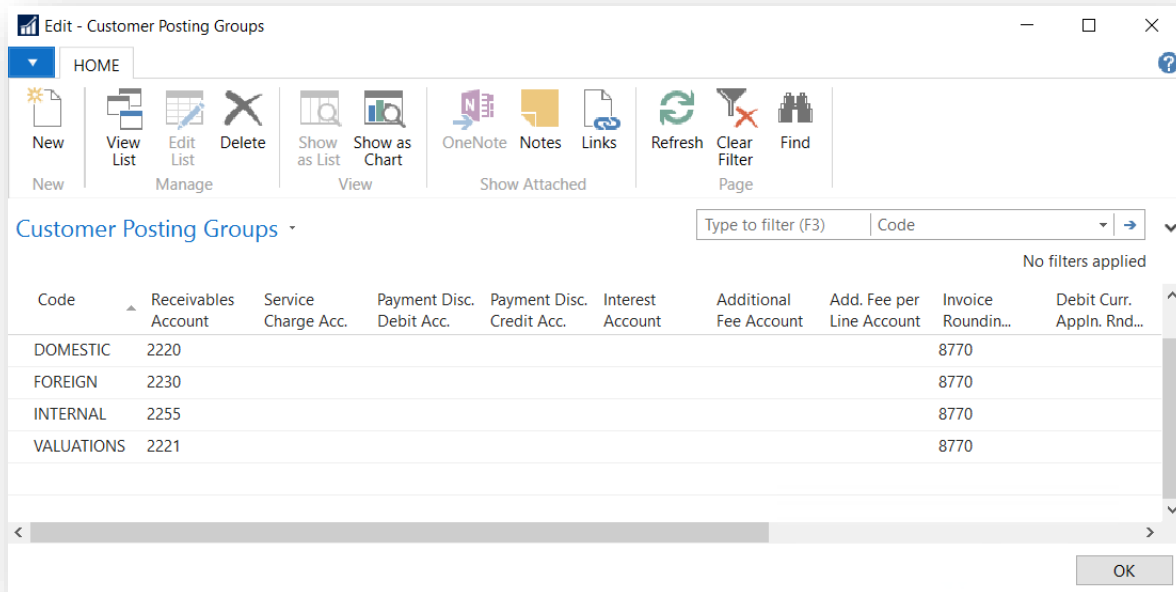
Edit - Customer Posting Groups

HOME

New
New

View List
Edit List
Delete
Manage

Show as List
Show as Chart
View

OneNote
Notes
Links
Show Attached

Refresh
Clear Filter
Find
Page

Customer Posting Groups

Type to filter (F3)
Code

No filters applied

| Code | Receivables Account | Service Charge Acc. | Payment Disc. Debit Acc. | Payment Disc. Credit Acc. | Interest Account | Additional Fee Account | Add. Fee per Line Account | Invoice Roundin... | Debit Curr. Appln. Rnd... |
|---|---|---|---|---|---|---|---|---|---|
| DOMESTIC | 2220 | | | | | | | 8770 | |
| FOREIGN | 2230 | | | | | | | 8770 | |
| INTERNAL | 2255 | | | | | | | 8770 | |
| VALUATIONS | 2221 | | | | | | | 8770 | |

OK